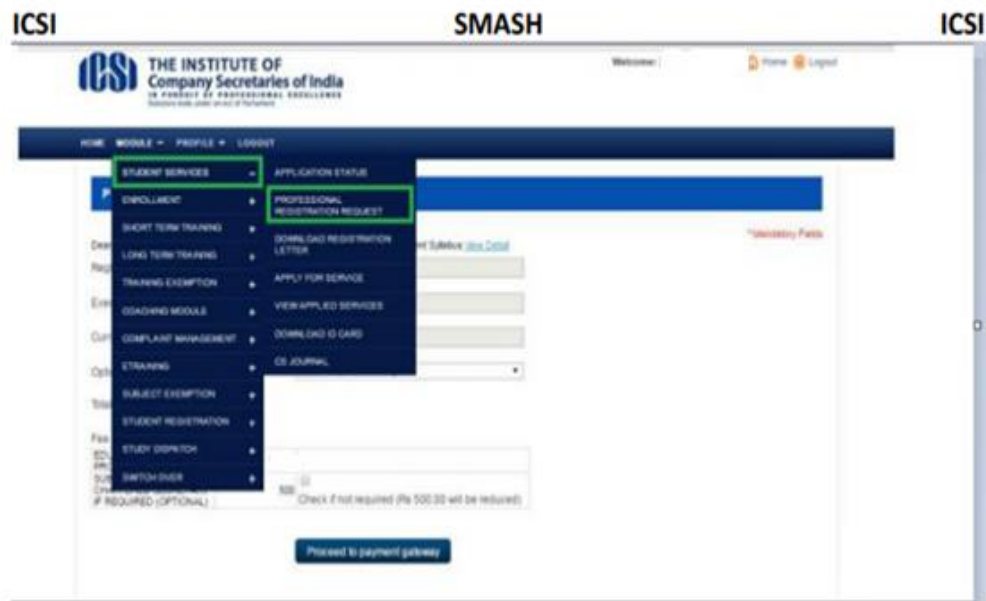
ICSI SMASH ICSI

THE INSTITUTE OF Company Secretaries of India

IN PURSUIT OF PROFESSIONAL EXCELLENCE

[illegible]

Welcome

Home Logout

HOME MODULE ▾ PROFILE ▾ LOGOUT

STUDENT SERVICES

ENROLLMENT

SHORT TERM TRAINING

LONG TERM TRAINING

TRAINING EXEMPTION

COACHING MODULE

COMPLAINT MANAGEMENT

ETRAINING

SUBJECT EXEMPTION

STUDENT REGISTRATION

STUDY DISPATCH

SWITCH OVER

APPLICATION STATUS

PROFESSIONAL REGISTRATION REQUEST

DOWNLOAD REGISTRATION LETTER

APPLY FOR SERVICE

VIEW APPLIED SERVICES

DOWNLOAD ID CARD

CS JOURNAL

*Mandatory Fields

Syllabus View Detail

IF REQUIRED (OPTIONAL)

500

Check if not required (Rs 500.00 will be reduced)

Proceed to payment gateway